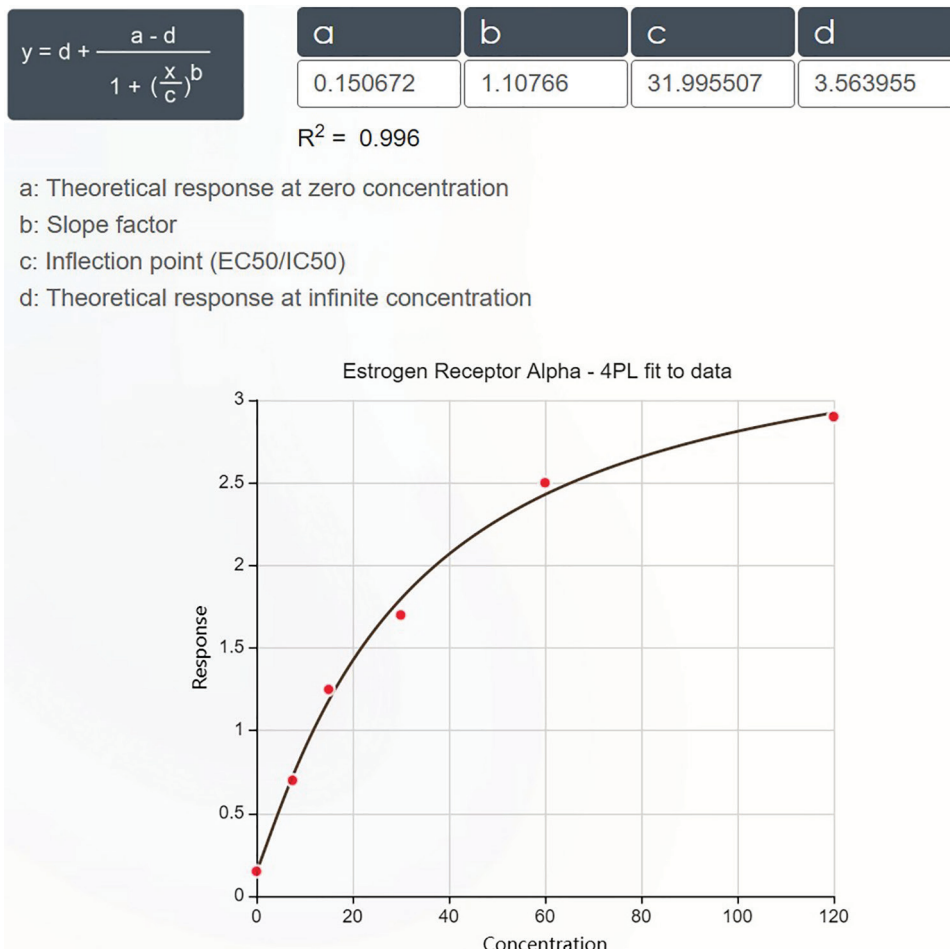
$y = d + \frac{a - d}{1 + (\frac{x}{c})^b}$

| a | b | c | d |
|---|---|---|---|
| 0.150672 | 1.10766 | 31.995507 | 3.563955 |

$R^2 = 0.996$

a: Theoretical response at zero concentration
b: Slope factor
c: Inflection point (EC50/IC50)
d: Theoretical response at infinite concentration

Estrogen Receptor Alpha - 4PL fit to data

Response

3
2.5
2
1.5
1
0.5
0

0 20 40 60 80 100 120

Concentration